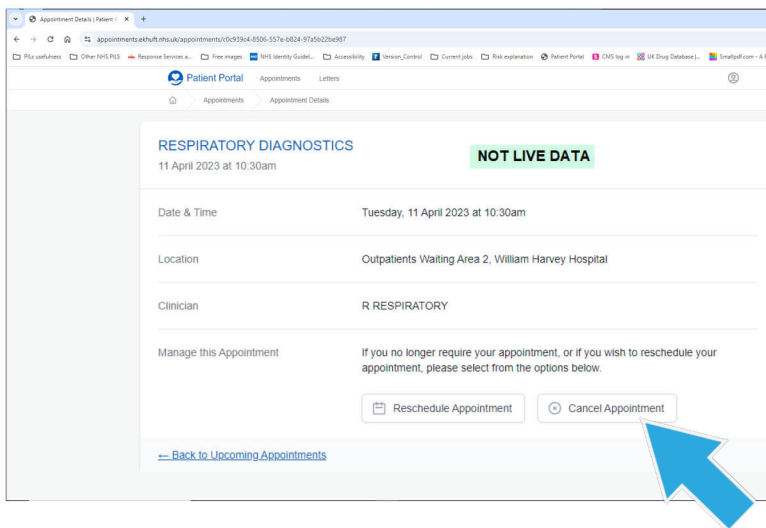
Appointment Details | Patient F ×  +

appointments.ekhuft.nhs.uk/appointments/c0c939c4-8506-557e-b824-97a5b22be987

PILs usefulness  Other NHS PILS  Response Services a...  Free images  NHS Identity Guidel...  Accessibility  Version_Control  Current jobs  Risk explanation  Patient Portal  CMS log in  UK Drug Database |...  Smallpdf.com - A

Patient Portal  Appointments  Letters

Appointments  Appointment Details

RESPIRATORY DIAGNOSTICS
11 April 2023 at 10:30am

NOT LIVE DATA

| | |
|---|---|
| Date & Time | Tuesday, 11 April 2023 at 10:30am |
| Location | Outpatients Waiting Area 2, William Harvey Hospital |
| Clinician | R RESPIRATORY |
| Manage this Appointment | If you no longer require your appointment, or if you wish to reschedule your appointment, please select from the options below. |

Reschedule Appointment  Cancel Appointment

← Back to Upcoming Appointments